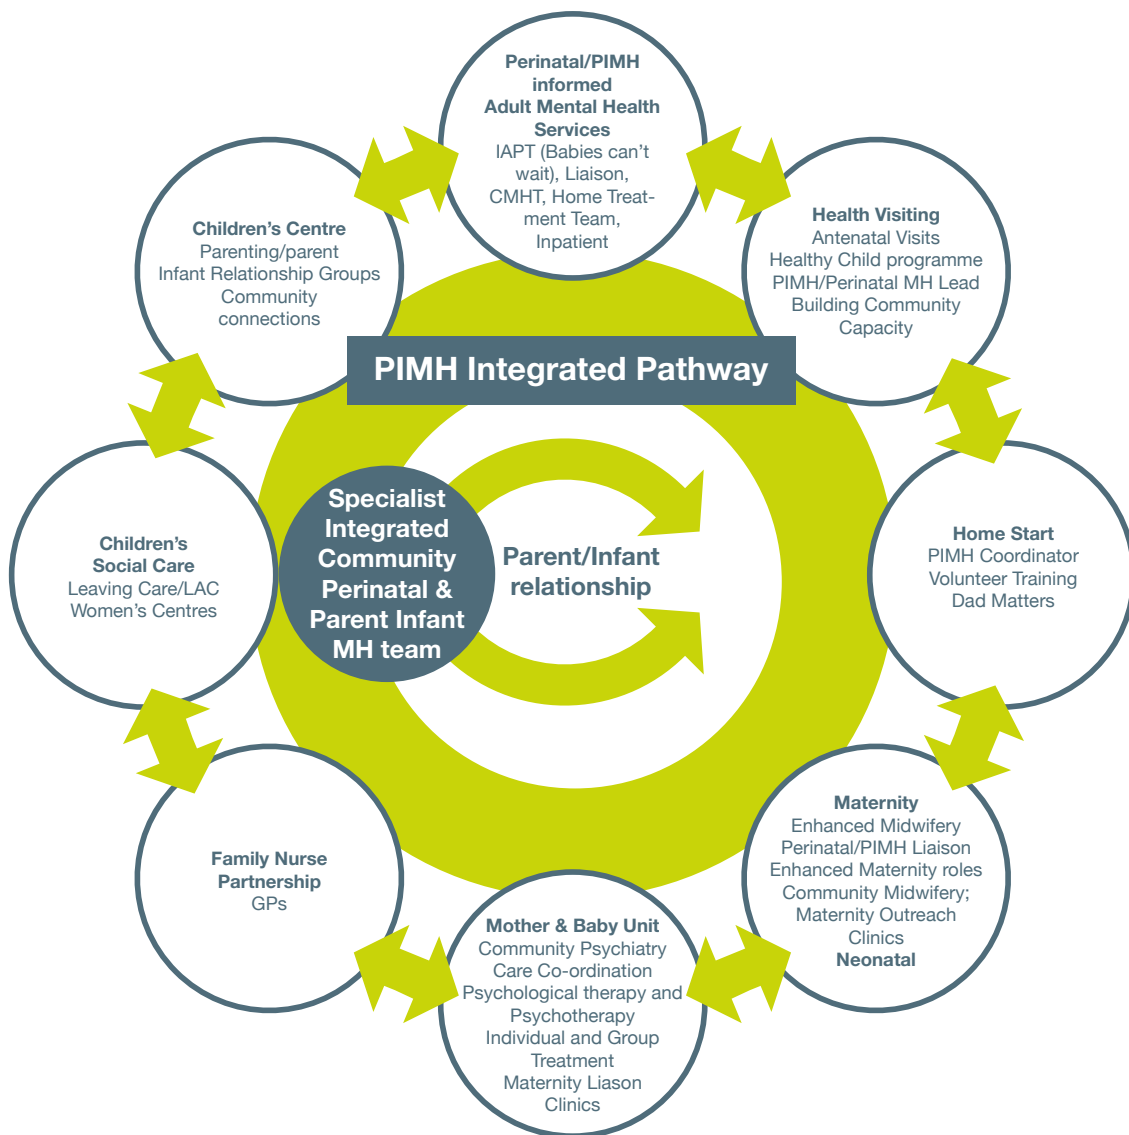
Perinatal/PIMH informed
Adult Mental Health Services
IAPT (Babies can't wait), Liaison, CMHT, Home Treatment Team, Inpatient

Health Visiting
Antenatal Visits
Healthy Child programme
PIMH/Perinatal MH Lead
Building Community Capacity

Home Start
PIMH Coordinator
Volunteer Training
Dad Matters

Maternity
Enhanced Midwifery
Perinatal/PIMH Liaison
Enhanced Maternity roles
Community Midwifery;
Maternity Outreach Clinics
Neonatal

Mother & Baby Unit
Community Psychiatry
Care Co-ordination
Psychological therapy and Psychotherapy
Individual and Group Treatment
Maternity Liason Clinics

Family Nurse Partnership
GPs

Children's Social Care
Leaving Care/LAC
Women's Centres

Children's Centre
Parenting/parent
Infant Relationship Groups
Community connections

PIMH Integrated Pathway

Specialist Integrated Community Perinatal & Parent Infant MH team

Parent/Infant relationship